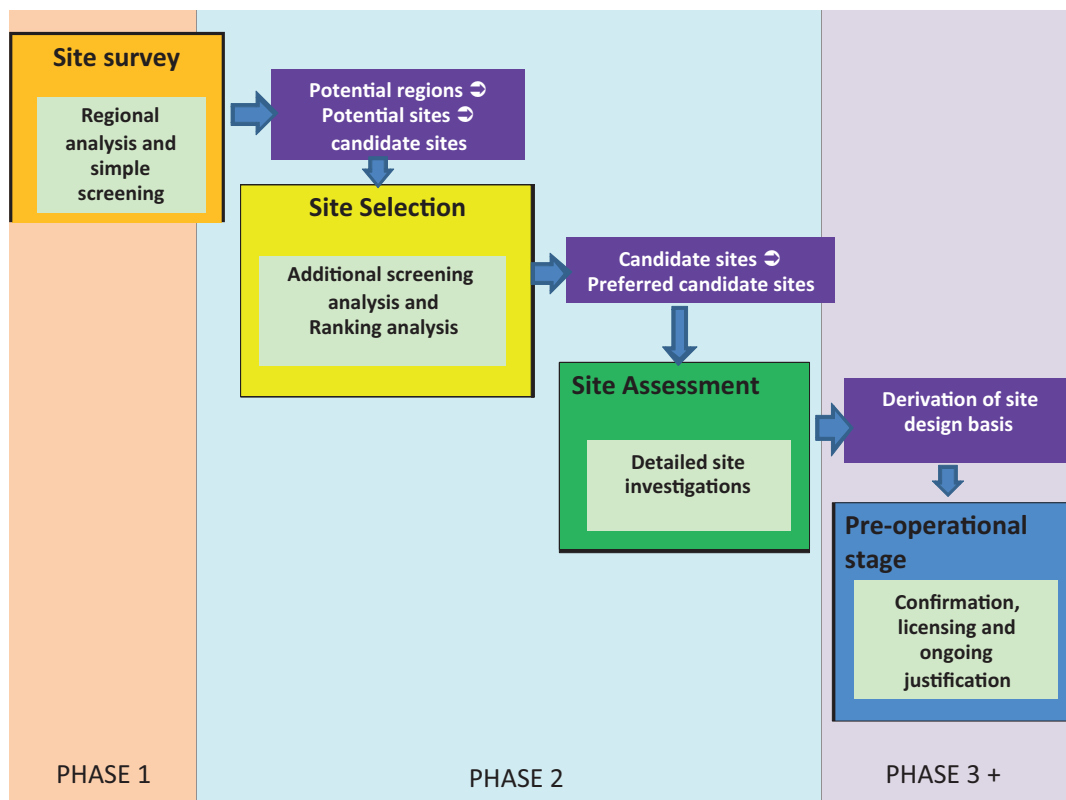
Site survey

Regional analysis and simple screening

Potential regions ➲ Potential sites ➲ candidate sites

Site Selection

Additional screening analysis and Ranking analysis

Candidate sites ➲ Preferred candidate sites

Site Assessment

Detailed site investigations

Derivation of site design basis

Pre-operational stage

Confirmation, licensing and ongoing justification

PHASE 1

PHASE 2

PHASE 3 +